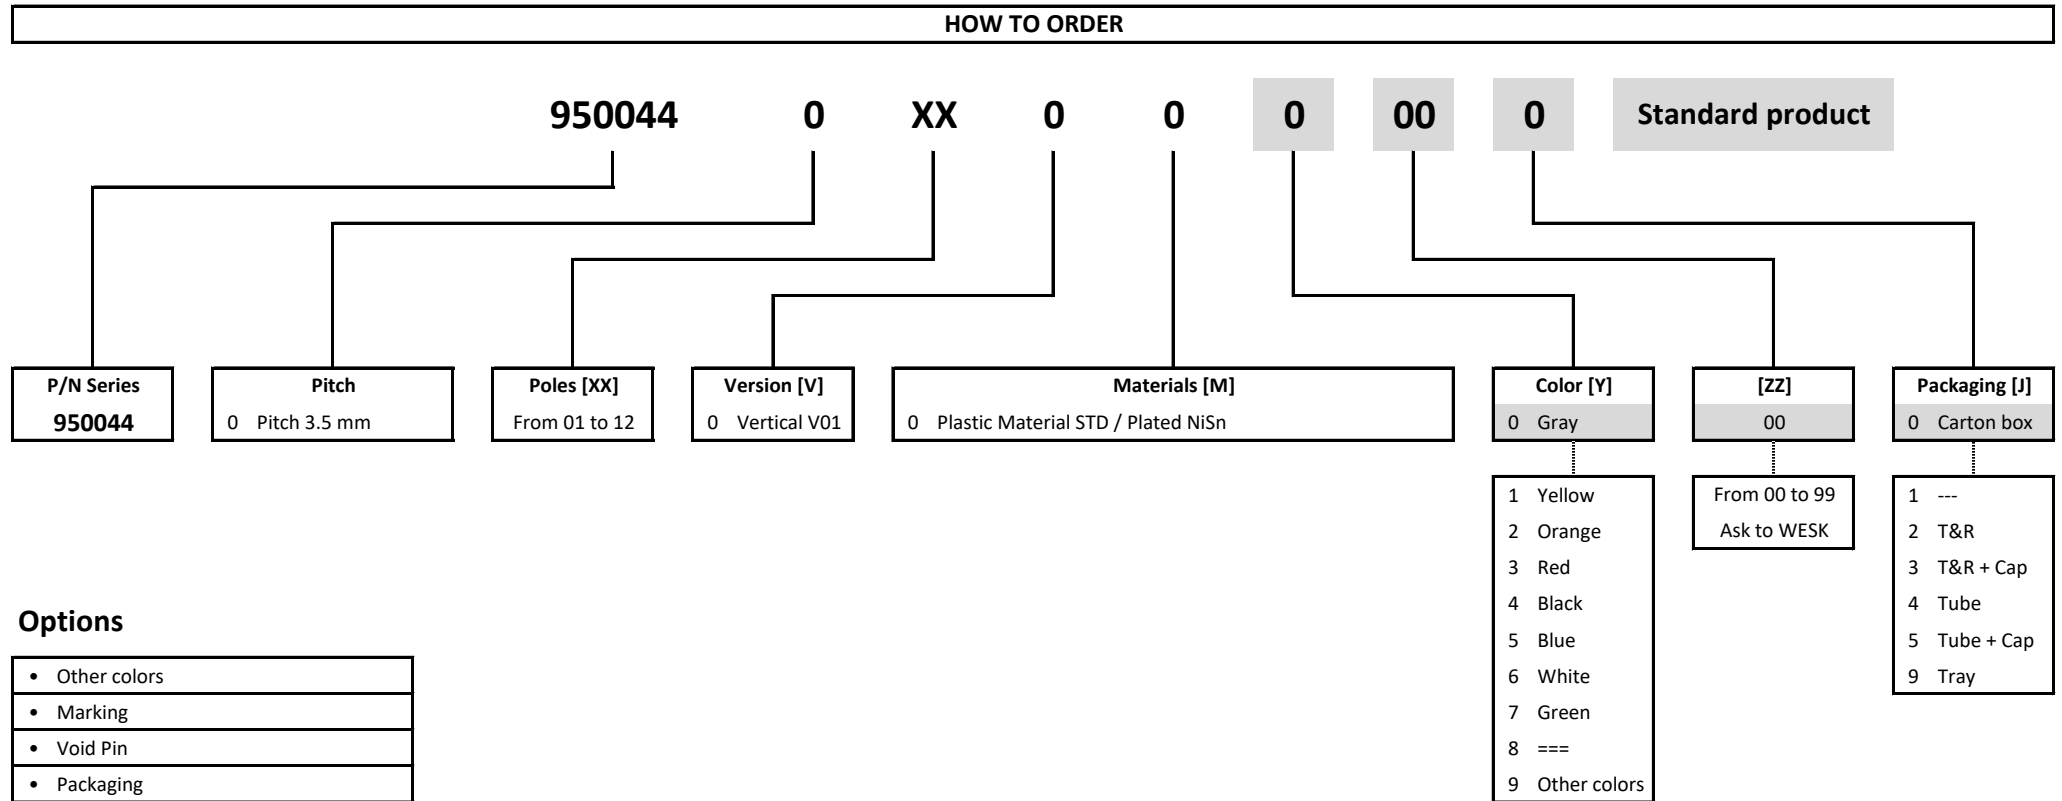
HOW TO ORDER

950044 0 XX 0 0 0 00 0 Standard product

P/N Series
950044

Pitch
0 Pitch 3.5 mm

Poles [XX]
From 01 to 12

Version [V]
0 Vertical V01

Materials [M]
0 Plastic Material STD / Plated NiSn

Color [Y]
0 Gray

1 Yellow
2 Orange
3 Red
4 Black
5 Blue
6 White
7 Green
8 ===
9 Other colors

[ZZ]
00

From 00 to 99
Ask to WESK

Packaging [J]
0 Carton box

1 ---
2 T&R
3 T&R + Cap
4 Tube
5 Tube + Cap
9 Tray

Options

- Other colors
- Marking
- Void Pin
- Packaging